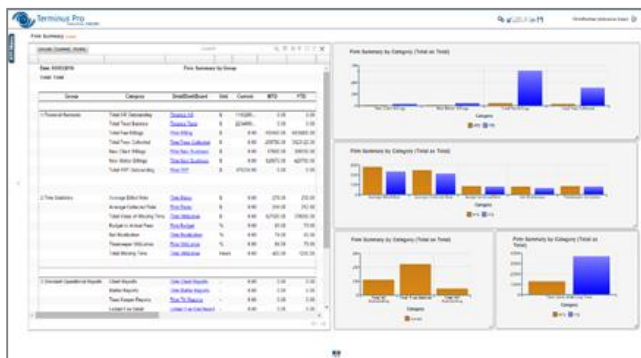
Terminus Pro

Firm Summary

Date: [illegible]

Firm Summary by Group

Total: Total

| Group | Category | Drill/Dashboard | Unit | Current | MTD | YTD |
|---|---|---|---|---|---|---|
| 1 Financial Numbers | Total AR Outstanding | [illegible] | $ | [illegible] | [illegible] | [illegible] |
| | Total Trust Balance | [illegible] | $ | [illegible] | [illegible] | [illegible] |
| | Total Fee Billings | Firm Billing | $ | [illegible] | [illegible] | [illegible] |
| | Total Fees Collected | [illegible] | $ | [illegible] | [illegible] | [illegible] |
| | New Client Billings | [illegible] | $ | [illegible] | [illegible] | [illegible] |
| | New Matter Billings | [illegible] | $ | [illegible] | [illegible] | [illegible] |
| | Total WIP Outstanding | Firm WIP | $ | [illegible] | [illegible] | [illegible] |
| 2 Time Statistics | Average Billed Rate | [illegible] | $ | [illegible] | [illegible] | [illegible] |
| | Average Collected Rate | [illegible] | $ | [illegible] | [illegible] | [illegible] |
| | Total Value of Missing Time | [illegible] | $ | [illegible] | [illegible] | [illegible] |
| | Budget to Actual Fees | Firm Budget | % | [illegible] | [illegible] | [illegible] |
| | Bill Realization | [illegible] | % | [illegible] | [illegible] | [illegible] |
| | Timekeeper Utilization | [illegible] | % | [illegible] | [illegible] | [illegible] |
| | Total Missing Time | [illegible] | hours | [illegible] | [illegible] | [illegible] |
| 3 Standard Operational Reports | Client Reports | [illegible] | - | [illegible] | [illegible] | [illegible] |
| | Matter Reports | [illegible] | - | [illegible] | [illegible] | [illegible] |
| | Time Keeper Reports | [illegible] | - | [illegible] | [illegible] | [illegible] |
| | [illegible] | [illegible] | - | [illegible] | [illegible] | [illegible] |

Firm Summary by Category (Total as Total)

Category

Firm Summary by Category (Total as Total)

Category

Firm Summary by Category (Total as Total)

Category

Firm Summary by Category (Total as Total)

Category